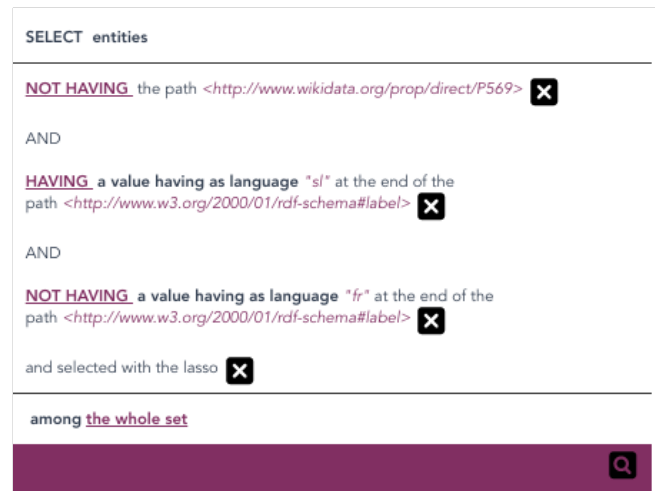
SELECT entities

NOT HAVING the path <http://www.wikidata.org/prop/direct/P569>

AND

HAVING a value having as language "sl" at the end of the path <http://www.w3.org/2000/01/rdf-schema#label>

AND

NOT HAVING a value having as language "fr" at the end of the path <http://www.w3.org/2000/01/rdf-schema#label>

and selected with the lasso

among the whole set